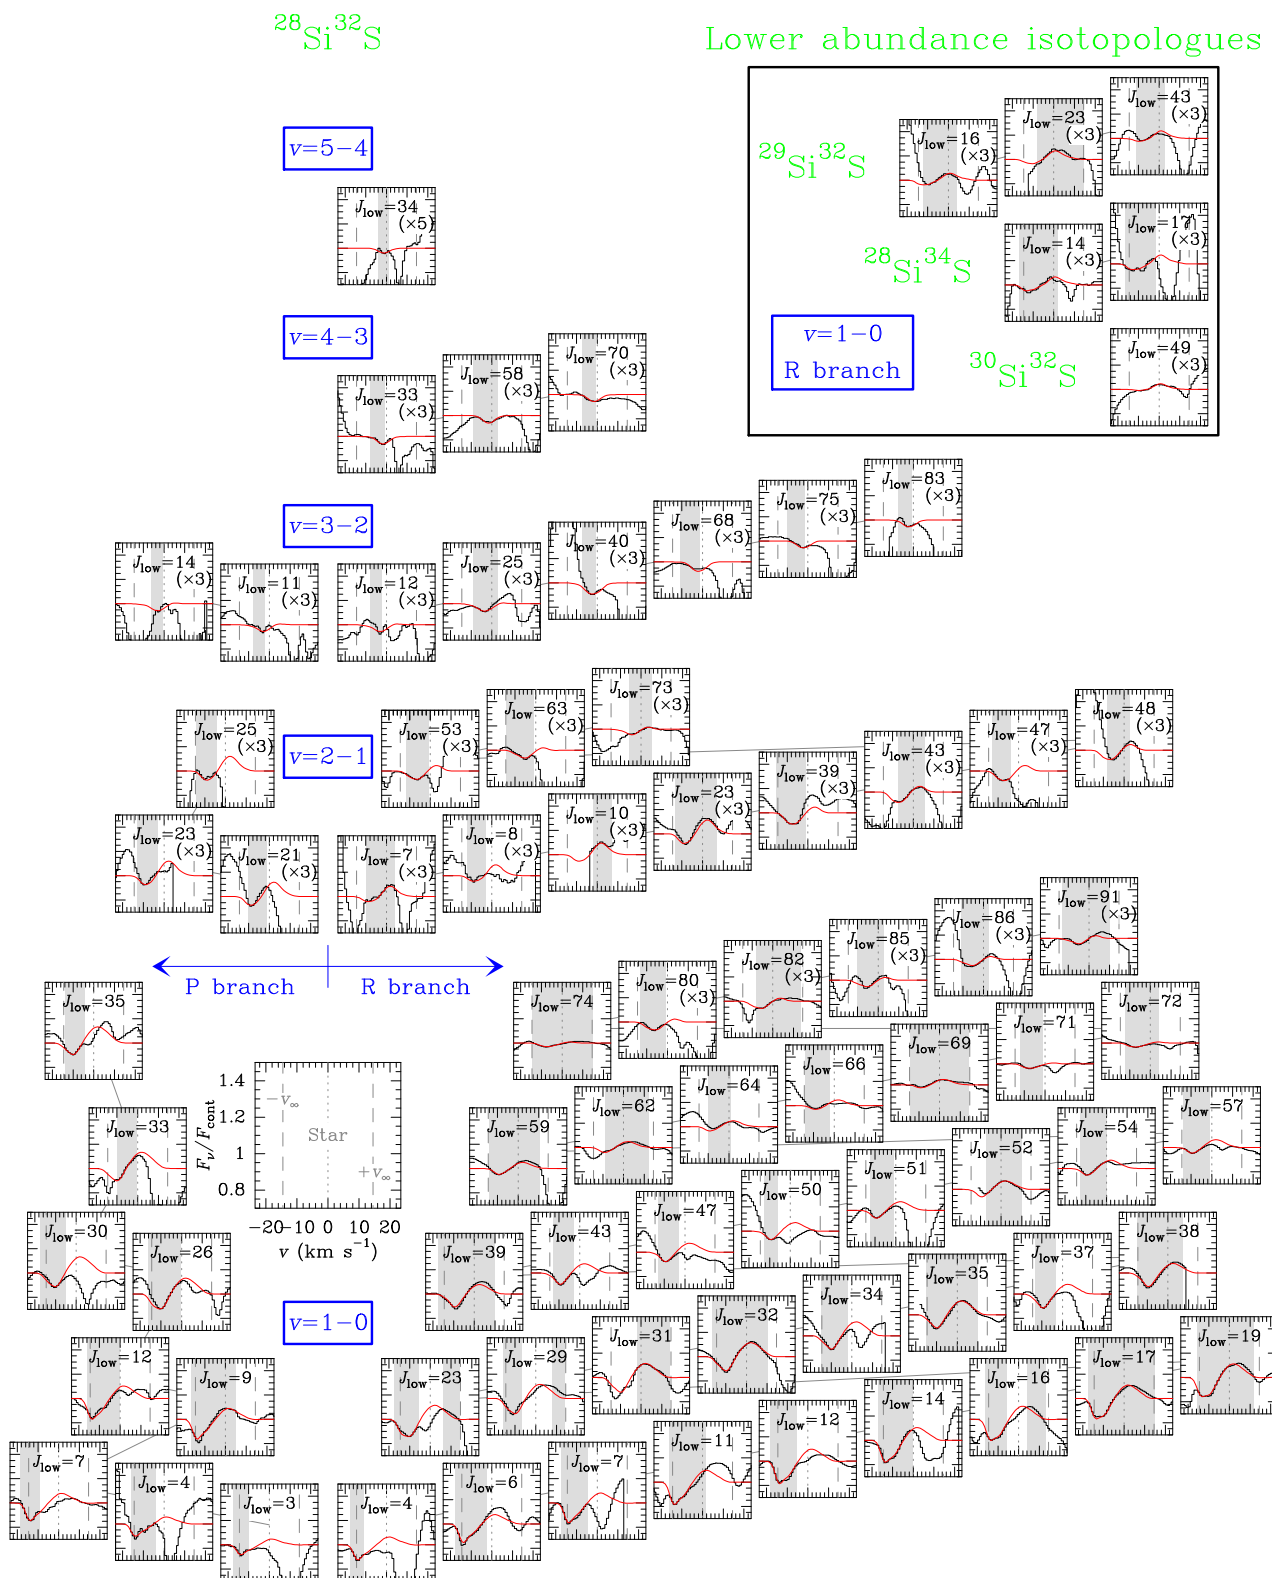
$^{28}Si^{32}S$

Lower abundance isotopologues

$^{29}Si^{32}S$

$J_{low}=16$ (×3)

$J_{low}=23$ (×3)

$J_{low}=43$ (×3)

$^{28}Si^{34}S$

$J_{low}=14$ (×3)

$J_{low}=17$ (×3)

$v=1-0$ R branch

$^{30}Si^{32}S$

$J_{low}=49$ (×3)

$v=5-4$

$J_{low}=34$ (×5)

$v=4-3$

$J_{low}=33$ (×3)

$J_{low}=58$ (×3)

$J_{low}=70$ (×3)

$v=3-2$

$J_{low}=83$ (×3)

$J_{low}=75$ (×3)

$J_{low}=68$ (×3)

$J_{low}=40$ (×3)

$J_{low}=14$ (×3)

$J_{low}=11$ (×3)

$J_{low}=12$ (×3)

$J_{low}=25$ (×3)

$v=2-1$

$J_{low}=25$ (×3)

$J_{low}=53$ (×3)

$J_{low}=63$ (×3)

$J_{low}=73$ (×3)

$J_{low}=39$ (×3)

$J_{low}=43$ (×3)

$J_{low}=47$ (×3)

$J_{low}=48$ (×3)

$J_{low}=23$ (×3)

$J_{low}=21$ (×3)

$J_{low}=7$ (×3)

$J_{low}=8$ (×3)

$J_{low}=10$ (×3)

$J_{low}=23$ (×3)

P branch

R branch

$J_{low}=91$ (×3)

$J_{low}=86$ (×3)

$J_{low}=85$ (×3)

$J_{low}=82$ (×3)

$J_{low}=80$ (×3)

$J_{low}=74$

$J_{low}=35$

$J_{low}=71$

$J_{low}=72$

$J_{low}=69$

$J_{low}=66$

$J_{low}=64$

$J_{low}=62$

$J_{low}=59$

$J_{low}=57$

$J_{low}=54$

$J_{low}=52$

$J_{low}=51$

$J_{low}=50$

$J_{low}=47$

$J_{low}=43$

$J_{low}=39$

$J_{low}=33$

1.4

1.2

1

0.8

$F_\nu/F_{cont}$

$-v_\infty$

Star

$+v_\infty$

−20 −10 0 10 20

$v$ (km s$^{-1}$)

$J_{low}=30$

$J_{low}=26$

$J_{low}=38$

$J_{low}=37$

$J_{low}=35$

$J_{low}=34$

$v=1-0$

$J_{low}=32$

$J_{low}=31$

$J_{low}=29$

$J_{low}=23$

$J_{low}=12$

$J_{low}=9$

$J_{low}=19$

$J_{low}=17$

$J_{low}=16$

$J_{low}=14$

$J_{low}=12$

$J_{low}=11$

$J_{low}=7$

$J_{low}=4$

$J_{low}=3$

$J_{low}=4$

$J_{low}=6$

$J_{low}=7$